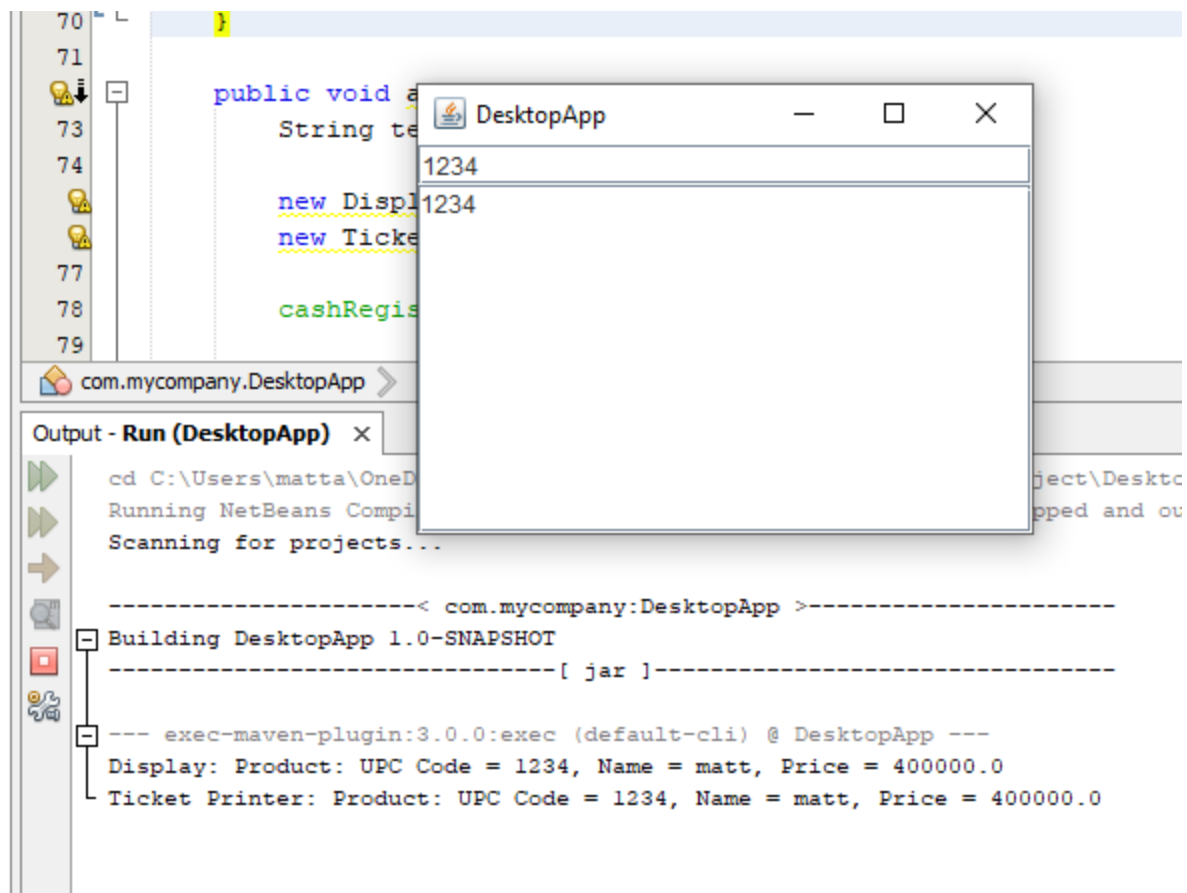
70 }
71
72 public void a
73 String te
74
75 new Displ
76 new Ticke
77
78 cashRegis
79

com.mycompany.DesktopApp

DesktopApp
1234
1234

Output - Run (DesktopApp) ×

cd C:\Users\matta\OneD ject\Deskto
Running NetBeans Compi pped and ou
Scanning for projects...

----------------------< com.mycompany:DesktopApp >----------------------
Building DesktopApp 1.0-SNAPSHOT
--------------------------------[ jar ]---------------------------------

--- exec-maven-plugin:3.0.0:exec (default-cli) @ DesktopApp ---
Display: Product: UPC Code = 1234, Name = matt, Price = 400000.0
Ticket Printer: Product: UPC Code = 1234, Name = matt, Price = 400000.0